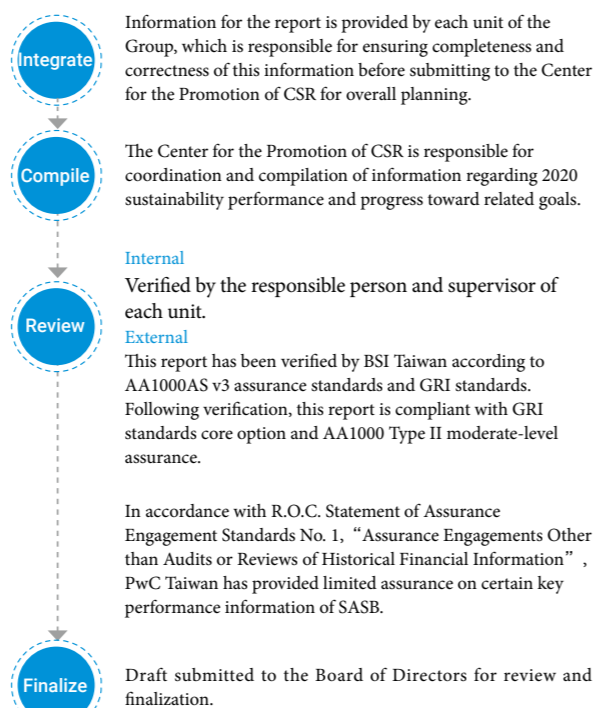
Integrate

Information for the report is provided by each unit of the Group, which is responsible for ensuring completeness and correctness of this information before submitting to the Center for the Promotion of CSR for overall planning.

Compile

The Center for the Promotion of CSR is responsible for coordination and compilation of information regarding 2020 sustainability performance and progress toward related goals.

Review

Internal

Verified by the responsible person and supervisor of each unit.

External

This report has been verified by BSI Taiwan according to AA1000AS v3 assurance standards and GRI standards. Following verification, this report is compliant with GRI standards core option and AA1000 Type II moderate-level assurance.

In accordance with R.O.C. Statement of Assurance Engagement Standards No. 1,“Assurance Engagements Other than Audits or Reviews of Historical Financial Information”, PwC Taiwan has provided limited assurance on certain key performance information of SASB.

Finalize

Draft submitted to the Board of Directors for review and finalization.